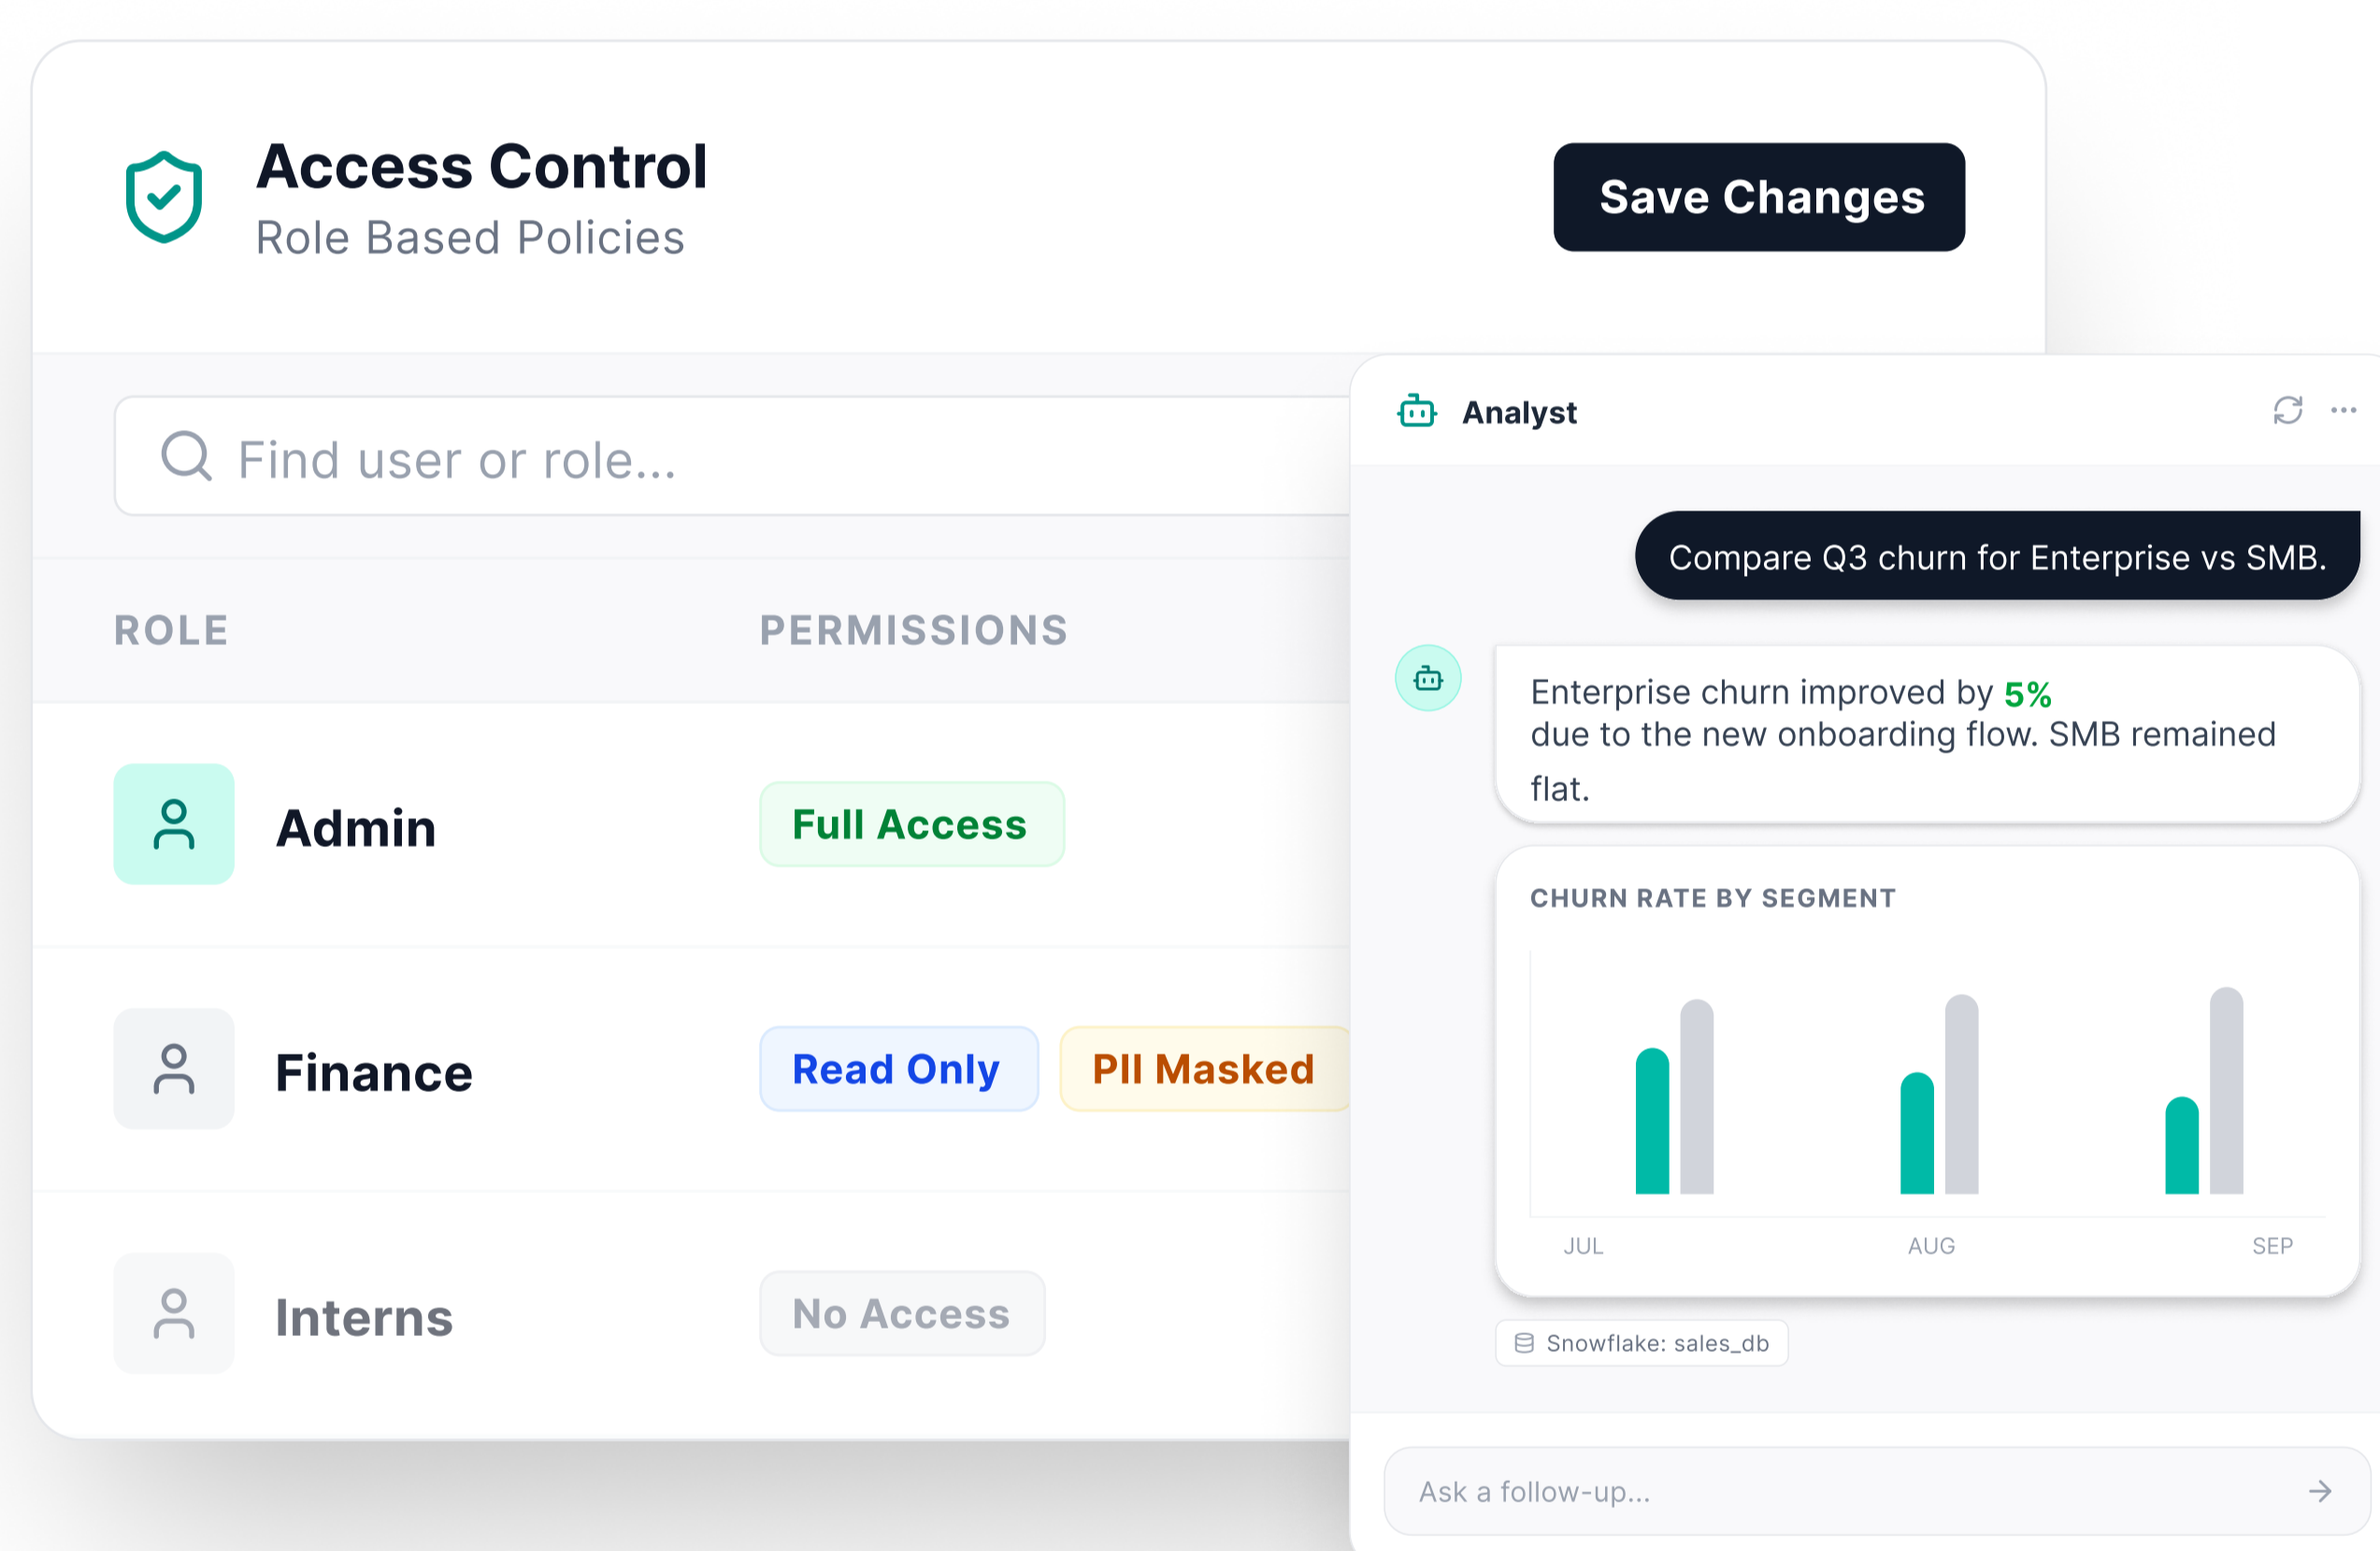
Access Control
Role Based Policies

Save Changes

Find user or role...

| ROLE | PERMISSIONS |
|---|---|
| Admin | Full Access |
| Finance | Read Only PII Masked |
| Interns | No Access |

Analyst

Compare Q3 churn for Enterprise vs SMB.

Enterprise churn improved by 5% due to the new onboarding flow. SMB remained flat.

CHURN RATE BY SEGMENT

JUL AUG SEP

Snowflake: sales_db

Ask a follow-up...